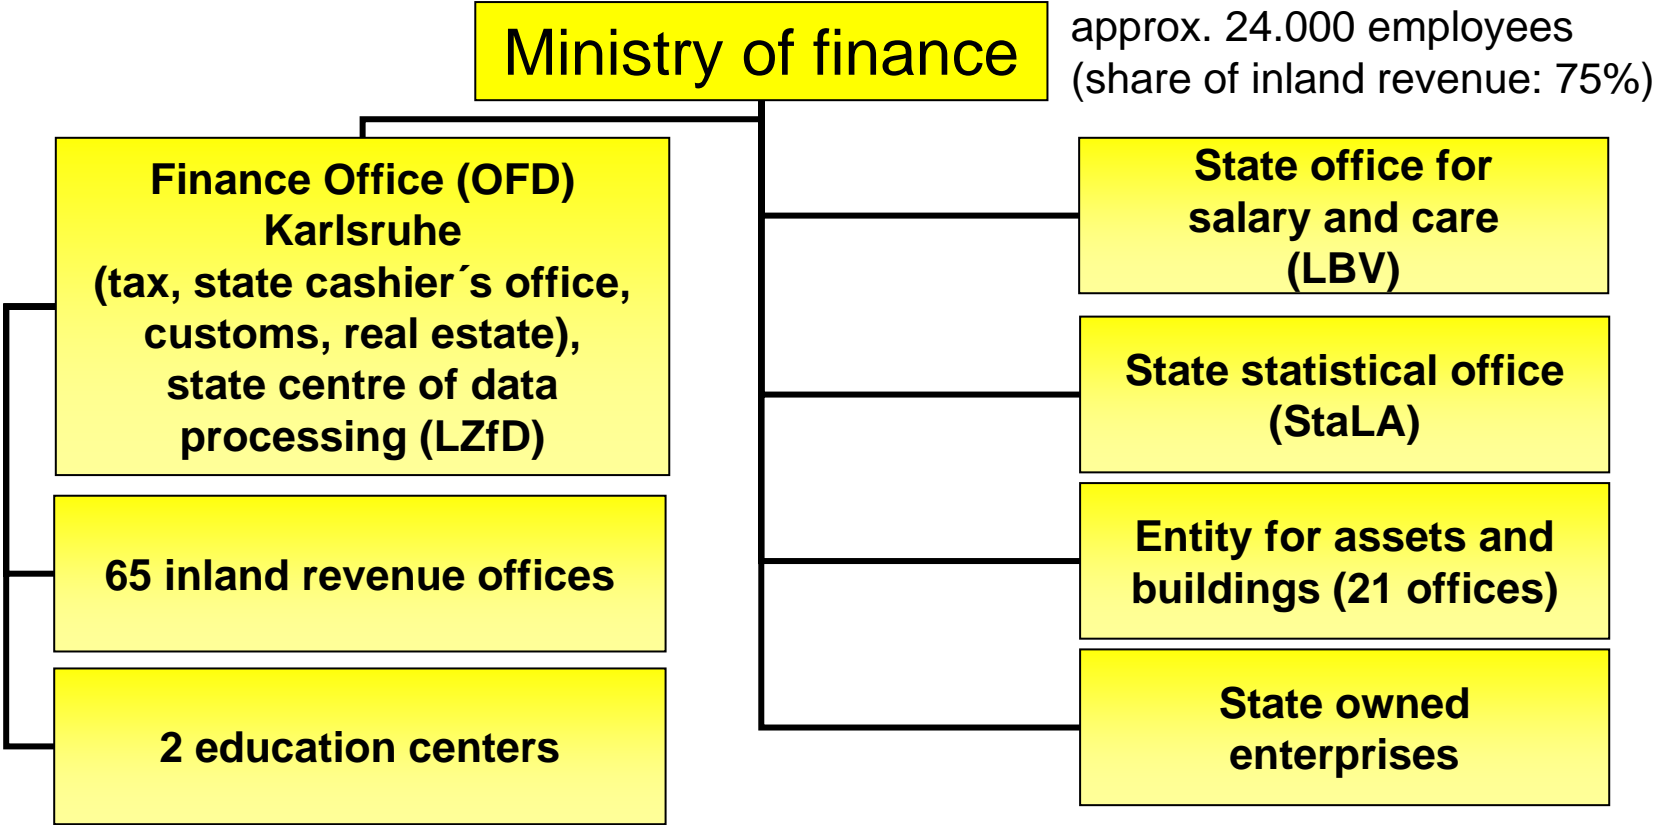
Ministry of finance

approx. 24.000 employees
(share of inland revenue: 75%)

Finance Office (OFD) Karlsruhe (tax, state cashier´s office, customs, real estate), state centre of data processing (LZfD)

65 inland revenue offices

2 education centers

State office for salary and care (LBV)

State statistical office (StaLA)

Entity for assets and buildings (21 offices)

State owned enterprises